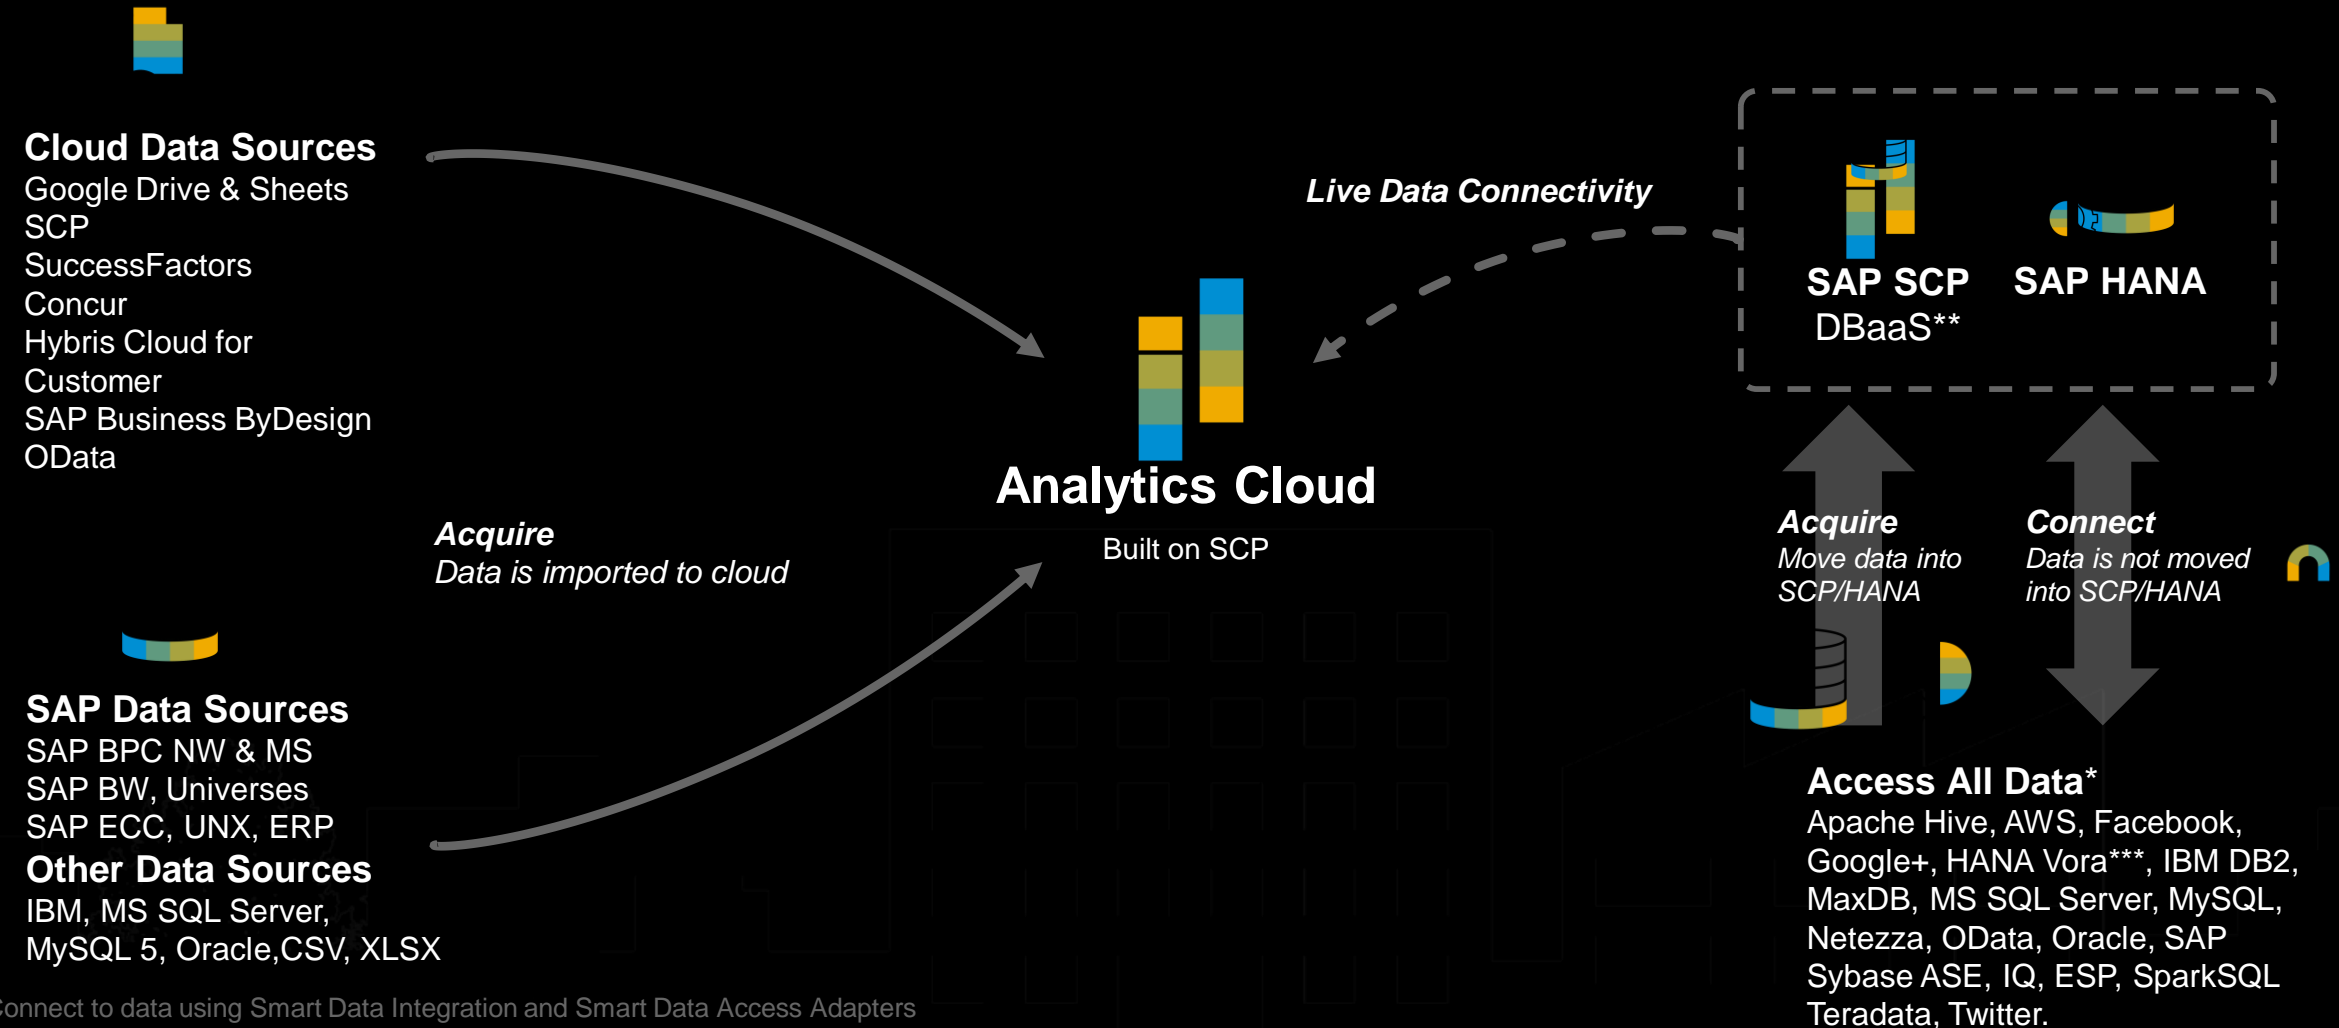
Cloud Data Sources
Google Drive & Sheets
SCP
SuccessFactors
Concur
Hybris Cloud for Customer
SAP Business ByDesign
OData

Live Data Connectivity

SAP SCP
DBaaS**

SAP HANA

Analytics Cloud
Built on SCP

Acquire
Data is imported to cloud

Acquire
Move data into SCP/HANA

Connect
Data is not moved into SCP/HANA

SAP Data Sources
SAP BPC NW & MS
SAP BW, Universes
SAP ECC, UNX, ERP
Other Data Sources
IBM, MS SQL Server, MySQL 5, Oracle,CSV, XLSX

Access All Data*
Apache Hive, AWS, Facebook, Google+, HANA Vora***, IBM DB2, MaxDB, MS SQL Server, MySQL, Netezza, OData, Oracle, SAP Sybase ASE, IQ, ESP, SparkSQL Teradata, Twitter.

onnect to data using Smart Data Integration and Smart Data Access Adapters